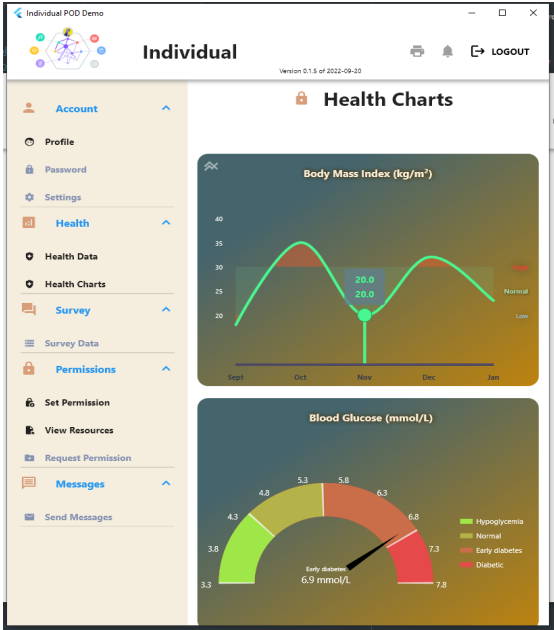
Individual POD Demo

Individual

Version 0.1.5 of 2022-09-20

LOGOUT

Account

Profile

Password

Settings

Health

Health Data

Health Charts

Survey

Survey Data

Permissions

Set Permission

View Resources

Request Permission

Messages

Send Messages

Health Charts

Body Mass Index (kg/m²)

40
35
30
25
20

20.0
20.0

High
Normal
Low

Sept Oct Nov Dec Jan

Blood Glucose (mmol/L)

3.3 3.8 4.3 4.8 5.3 5.8 6.3 6.8 7.3 7.8

Early diabetes
6.9 mmol/L

Hypoglycemia
Normal
Early diabetes
Diabetic